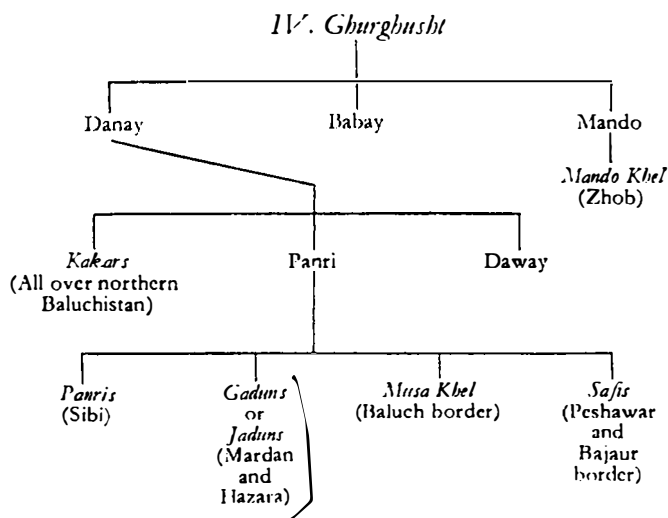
IV. Ghurghusht

Danay

Babay

Mando

Mando Khel (Zhob)

Kakars (All over northern Baluchistan)

Panri

Daway

Panris (Sibi)

Gaduns or Jaduns (Mardan and Hazara)

Musa Khel (Baluch border)

Safis (Peshawar and Bajaur border)